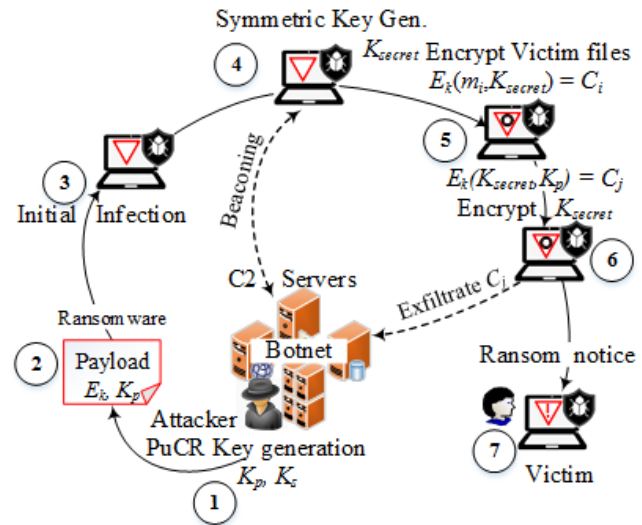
Symmetric Key Gen.

4

$K_{secret}$ Encrypt Victim files

$E_k(m_i, K_{secret}) = C_i$

5

$E_k(K_{secret}, K_p) = C_j$

Encrypt $K_{secret}$

6

3

Initial Infection

Beaconing

C2 Servers

Botnet

Exfiltrate $C_j$

Ransomware

2

Payload

$E_k$, $K_p$

Ransom notice

Attacker

PuCR Key generation

$K_p$, $K_s$

1

7

Victim